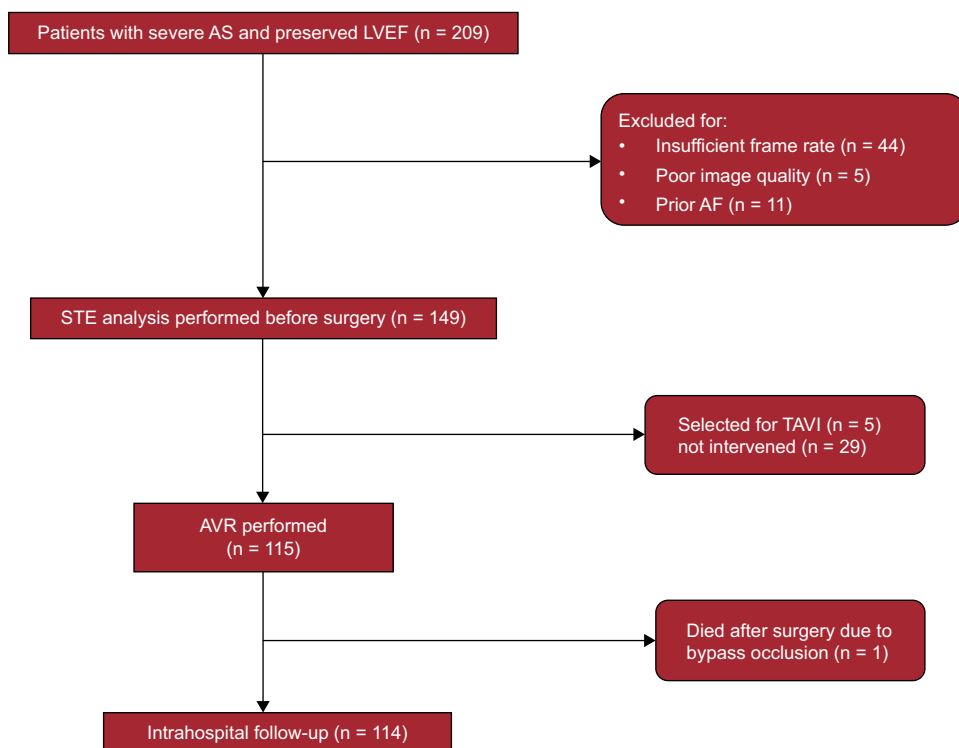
Patients with severe AS and preserved LVEF (n = 209)

Excluded for:
• Insufficient frame rate (n = 44)
• Poor image quality (n = 5)
• Prior AF (n = 11)

STE analysis performed before surgery (n = 149)

Selected for TAVI (n = 5)
not intervened (n = 29)

AVR performed
(n = 115)

Died after surgery due to bypass occlusion (n = 1)

Intrahospital follow-up (n = 114)